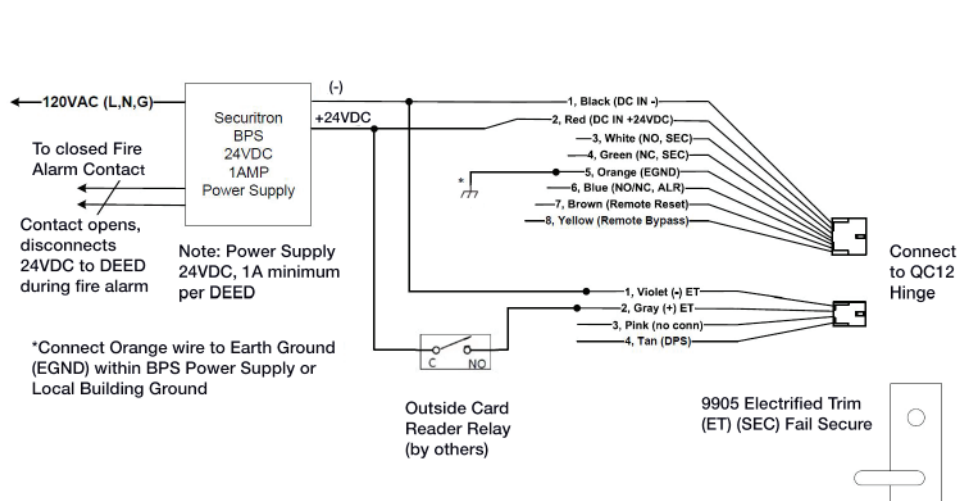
120VAC (L,N,G)

Securitron BPS 24VDC 1AMP Power Supply

(-)

+24VDC

To closed Fire Alarm Contact

Contact opens, disconnects 24VDC to DEED during fire alarm

Note: Power Supply 24VDC, 1A minimum per DEED

1, Black (DC IN -)
2, Red (DC IN +24VDC)
3, White (NO, SEC)
4, Green (NC, SEC)
5, Orange (EGND)
6, Blue (NO/NC, ALR)
7, Brown (Remote Reset)
8, Yellow (Remote Bypass)

*

Connect to QC12 Hinge

1, Violet (-) ET
2, Gray (+) ET
3, Pink (no conn)
4, Tan (DPS)

*Connect Orange wire to Earth Ground (EGND) within BPS Power Supply or Local Building Ground

C NO

Outside Card Reader Relay (by others)

9905 Electrified Trim (ET) (SEC) Fail Secure